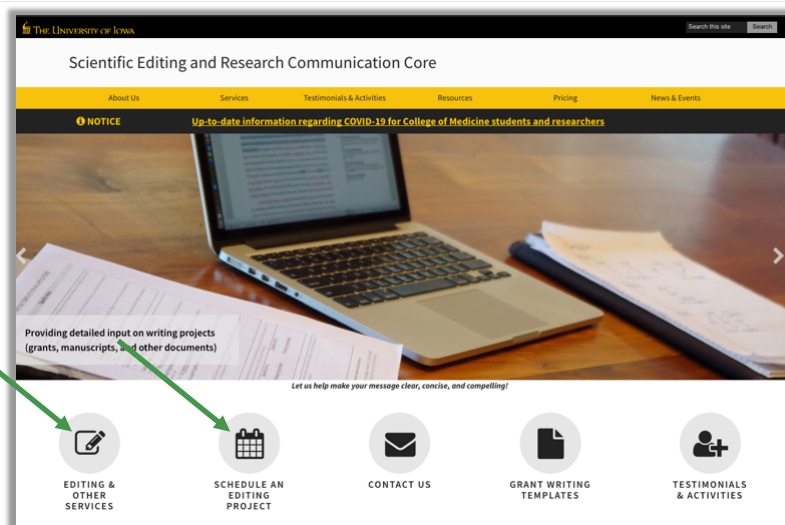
The University of Iowa

Search this site Search

Scientific Editing and Research Communication Core

About Us Services Testimonials & Activities Resources Pricing News & Events

NOTICE Up-to-date information regarding COVID-19 for College of Medicine students and researchers

Providing detailed input on writing projects (grants, manuscripts, and other documents)

Let us help make your message clear, concise, and compelling!

EDITING & OTHER SERVICES

SCHEDULE AN EDITING PROJECT

CONTACT US

GRANT WRITING TEMPLATES

TESTIMONIALS & ACTIVITIES